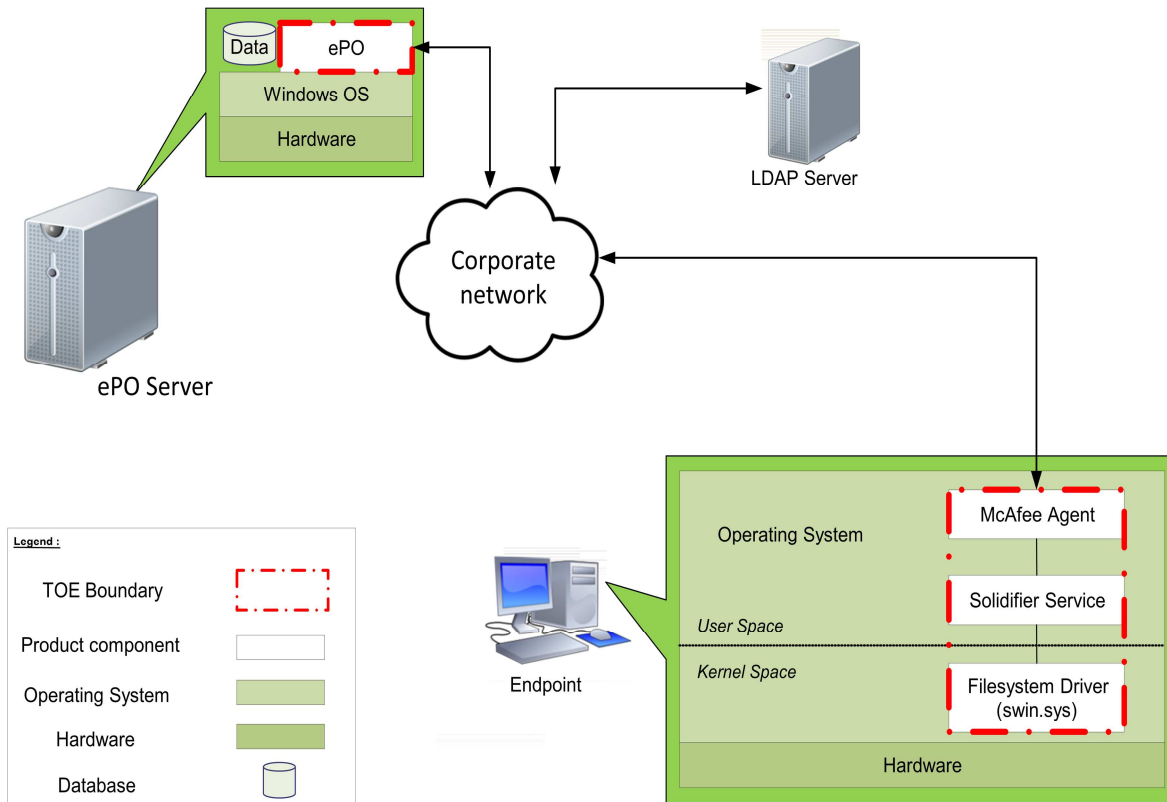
Data

ePO

Windows OS

Hardware

ePO Server

LDAP Server

Corporate network

Operating System

McAfee Agent

Solidifier Service

User Space

Kernel Space

Filesystem Driver (swin.sys)

Hardware

Endpoint

Legend :

TOE Boundary

Product component

Operating System

Hardware

Database